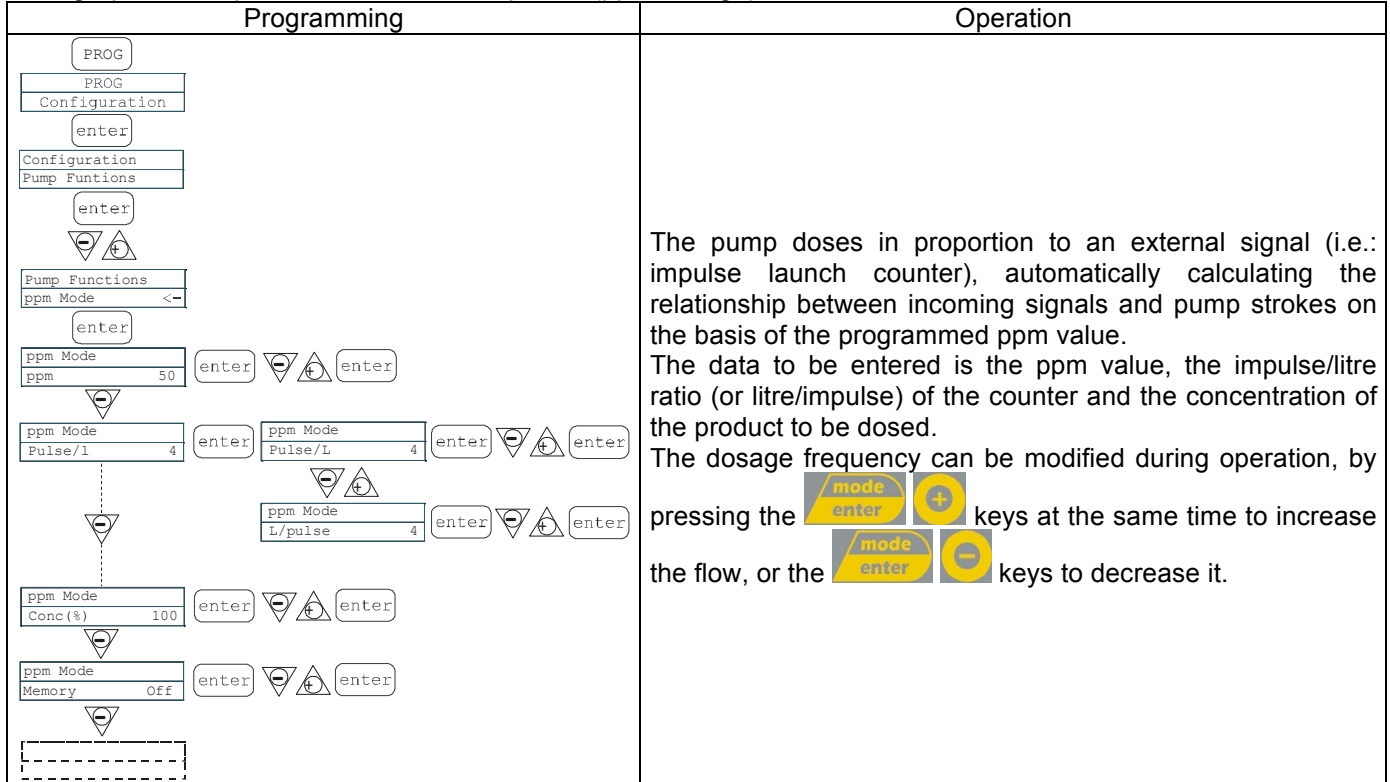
| Programming | Operation |
|---|---|
| PROG<br>PROG<br>Configuration<br>enter<br>Configuration<br>Pump Funtions<br>enter<br>Pump Functions<br>ppm Mode <-<br>enter<br>ppm Mode<br>ppm 50<br>enter enter<br>ppm Mode<br>Pulse/l 4<br>enter<br>ppm Mode<br>Pulse/L 4<br>enter enter<br>ppm Mode<br>L/pulse 4<br>enter enter<br>ppm Mode<br>Conc(%) 100<br>enter enter<br>ppm Mode<br>Memory Off<br>enter enter | The pump doses in proportion to an external signal (i.e.: impulse launch counter), automatically calculating the relationship between incoming signals and pump strokes on the basis of the programmed ppm value.<br>The data to be entered is the ppm value, the impulse/litre ratio (or litre/impulse) of the counter and the concentration of the product to be dosed.<br>The dosage frequency can be modified during operation, by pressing the mode enter keys at the same time to increase the flow, or the mode enter keys to decrease it. |